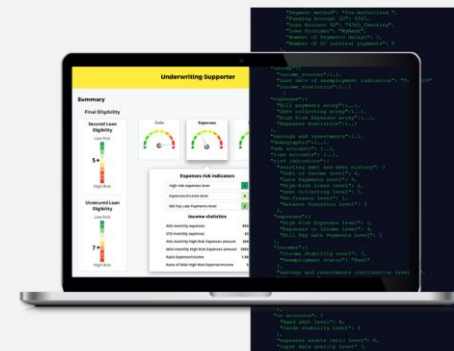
"Payment method": "Pre-Authorized ",
"Funding Account ID": "4361 Checking",
"Loan Account ID": "4361 Checking",
"Loan Provider": "MyBank",
"Number of Payments delayed": 3,
"Number of CC interest payments": 5

"income":{
"income_trusted":{...},
"last date of unemployment indication": "D: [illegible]
"income_statistics":{...}
},
"expenses":{
"Bill payments array":{...},
"Loan collecting array":{...},
"High Risk Expenses array":{...},
"Expenses Statistics":{...}
},
"savings and investments":{...},
"demography":{...},
"bad accounts":{...},
"loan accounts":{...},
"risk indicators":{
"Existing debt and debt history": {
"Debt to Income Level": 4,
"Late Payments Level": 3,
"High-Risk Loans Level": 3,
"Debt Collecting Level": 0,
"Re-finance Level": 1,
"Re-loans Transfers Level": 0
},
"expenses":{
"High Risk Expenses level": 1,
"Expenses to Income level": 3,
"Bill Pay Late Payments Level": 3
},
"income":{
"Income Stability Level": 3,
"Unemployment Status": "False"
},
"savings and investments contribution level": 4,

"ex accounts": {
"Bad debt level": 4,
"Income stability level": 4
},
"expenses assets ratio level": 4,
"input data quality level": 4,

Underwriting Supporter

Summary
Final Eligibility
Secured Loan Eligibility
Low Risk
5+
High Risk
Unsecured Loan Eligibility
Low Risk
7+
High Risk

Debt
Expenses

Expenses risk indicators
High risk expenses level
Expenses/income level
Bill Pay Late Payments level

Income statistics
AVG monthly expenses
STD monthly expenses
AVG monthly High Risk Expenses amount
Std monthly High Risk Expenses amount
Ratio Expense/Income
Ratio of Max High Risk Expenses/Income